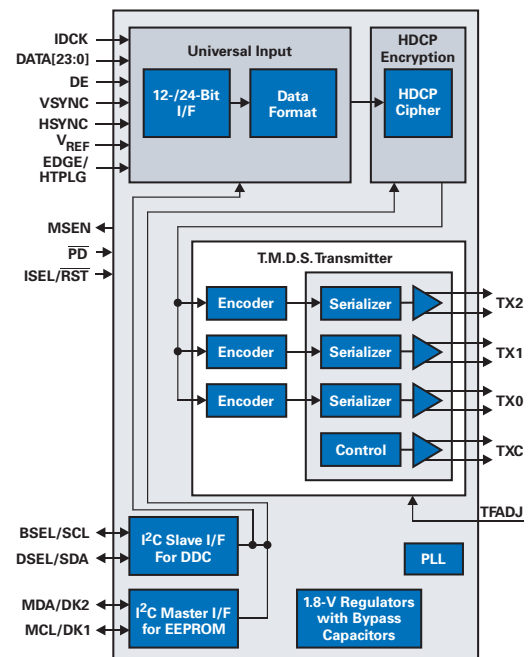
IDCK
DATA[23:0]
DE
VSYNC
HSYNC
$V_{REF}$
EDGE/
HTPLG

Universal Input
12-/24-Bit I/F
Data Format

HDCP Encryption
HDCP Cipher

MSEN
$\overline{PD}$
ISEL/$\overline{RST}$

T.M.D.S. Transmitter
Encoder
Serializer
TX2
Encoder
Serializer
TX1
Encoder
Serializer
TX0
Control
TXC

TFADJ

BSEL/SCL
DSEL/SDA
I$^2$C Slave I/F For DDC

PLL

MDA/DK2
MCL/DK1
I$^2$C Master I/F for EEPROM

1.8-V Regulators with Bypass Capacitors